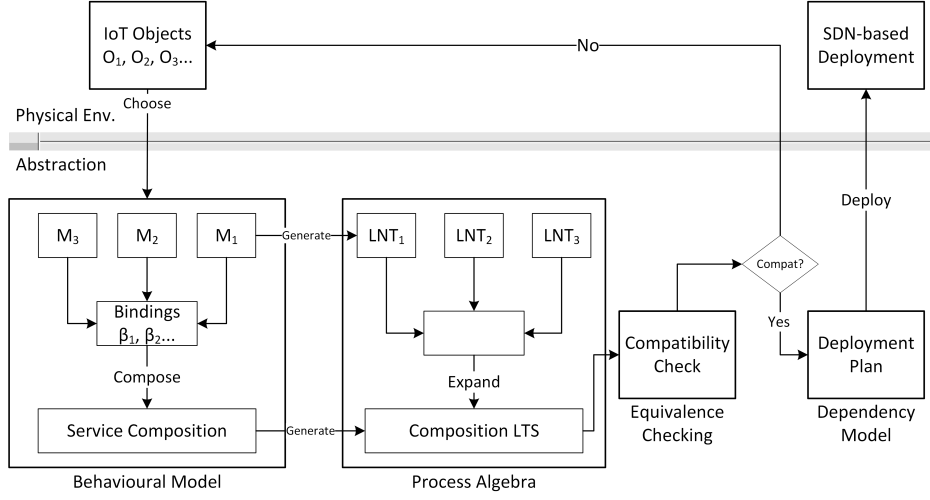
IoT Objects $O_1$, $O_2$, $O_3$...

Choose

No

SDN-based Deployment

Physical Env.

Abstraction

$M_3$

$M_2$

$M_1$

Generate

$LNT_1$

$LNT_2$

$LNT_3$

Deploy

Compat?

Bindings $\beta_1$, $\beta_2$...

Yes

Compatibility Check

Deployment Plan

Compose

Expand

Service Composition

Generate

Composition LTS

Equivalence Checking

Dependency Model

Behavioural Model

Process Algebra